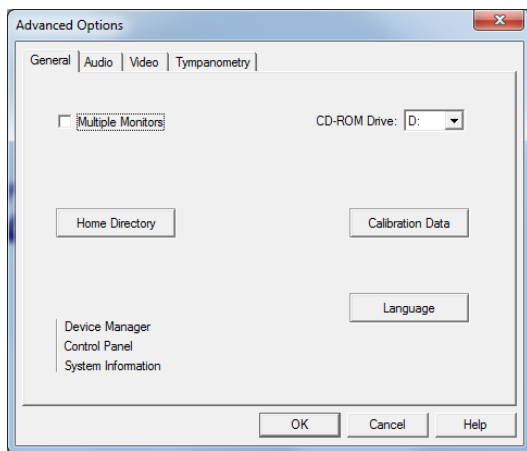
Advanced Options

General | Audio | Video | Tympanometry

Multiple Monitors

CD-ROM Drive: D:

Home Directory

Calibration Data

Language

Device Manager
Control Panel
System Information

OK
Cancel
Help